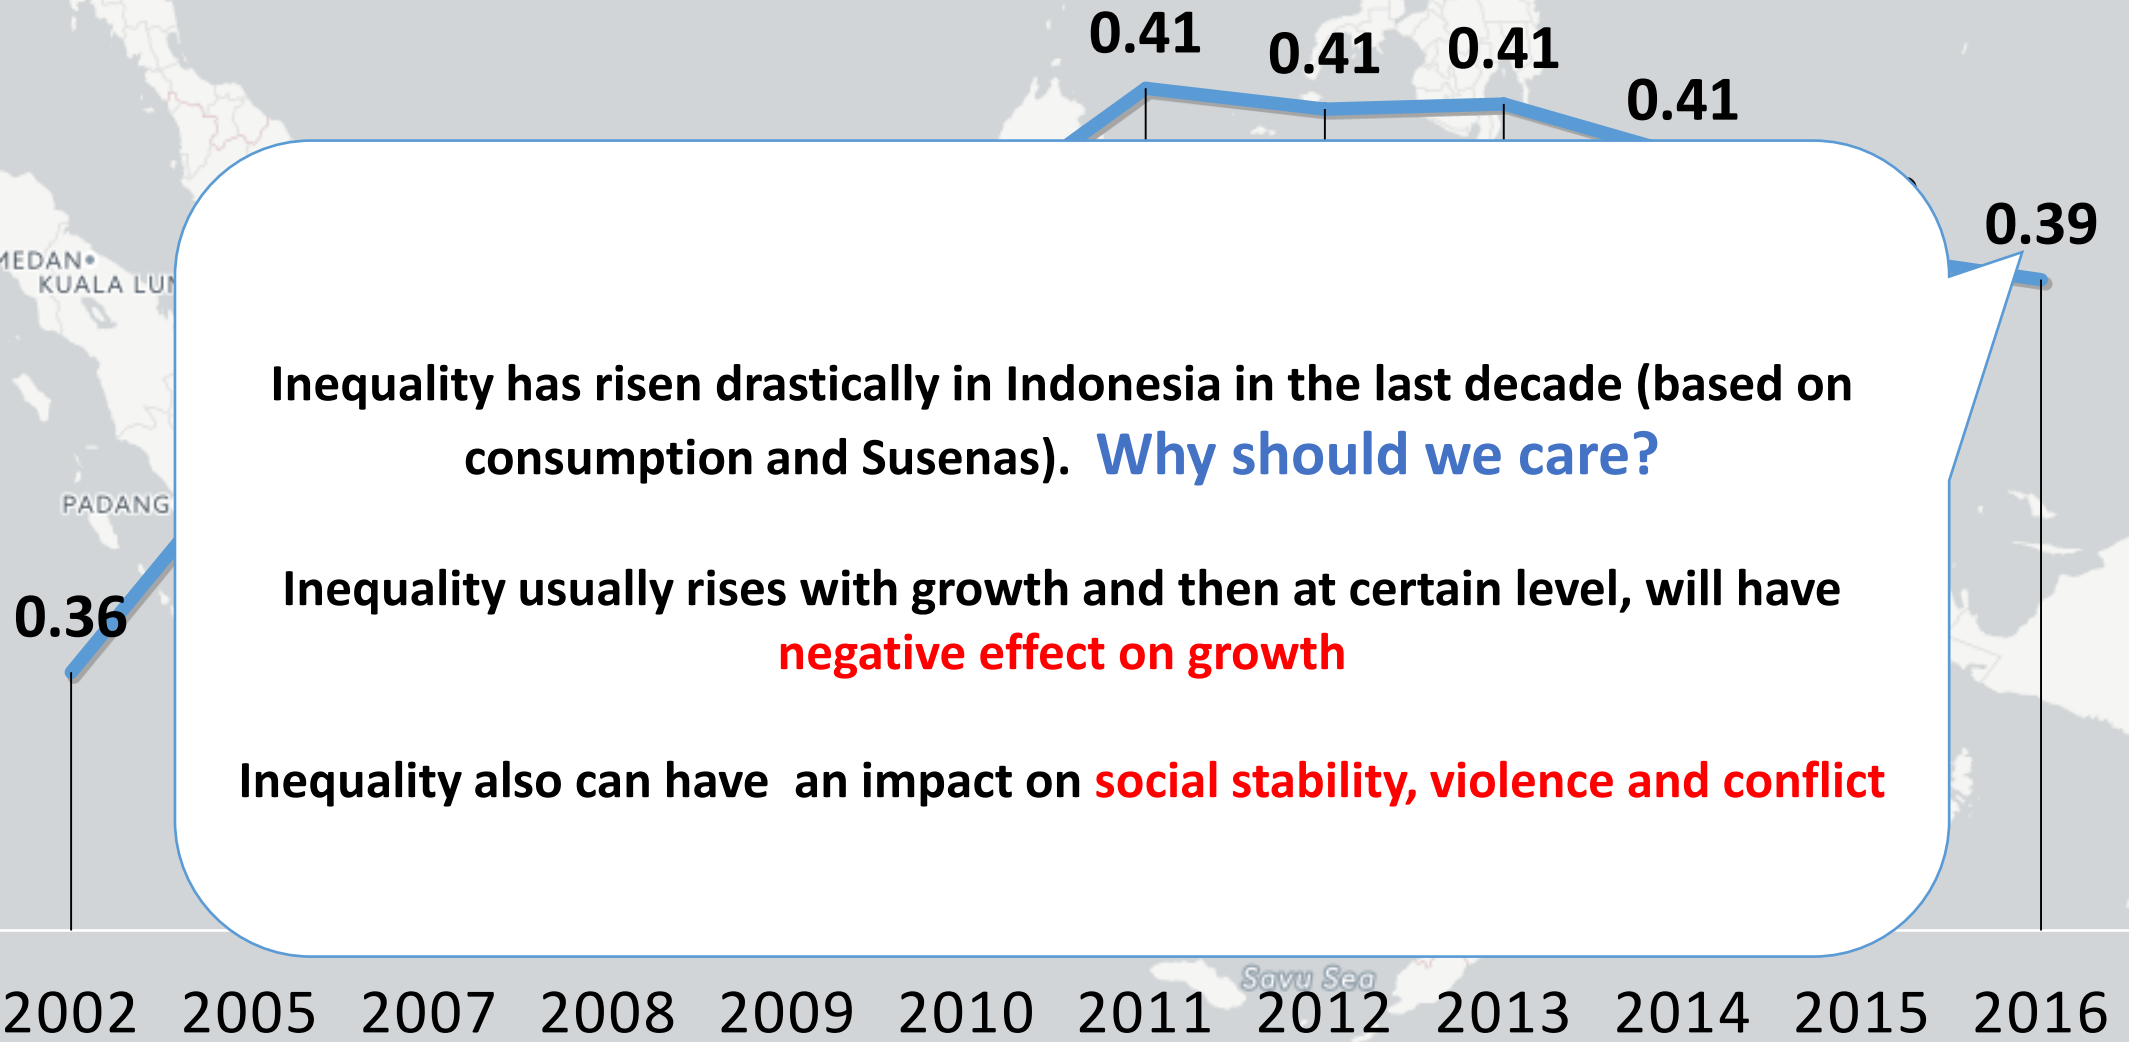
0.41 0.41 0.41 0.41

0.39

MEDAN
KUALA LUI

PADANG

0.36

Inequality has risen drastically in Indonesia in the last decade (based on consumption and Susenas). Why should we care?

Inequality usually rises with growth and then at certain level, will have negative effect on growth

Inequality also can have an impact on social stability, violence and conflict

Savu Sea

2002 2005 2007 2008 2009 2010 2011 2012 2013 2014 2015 2016